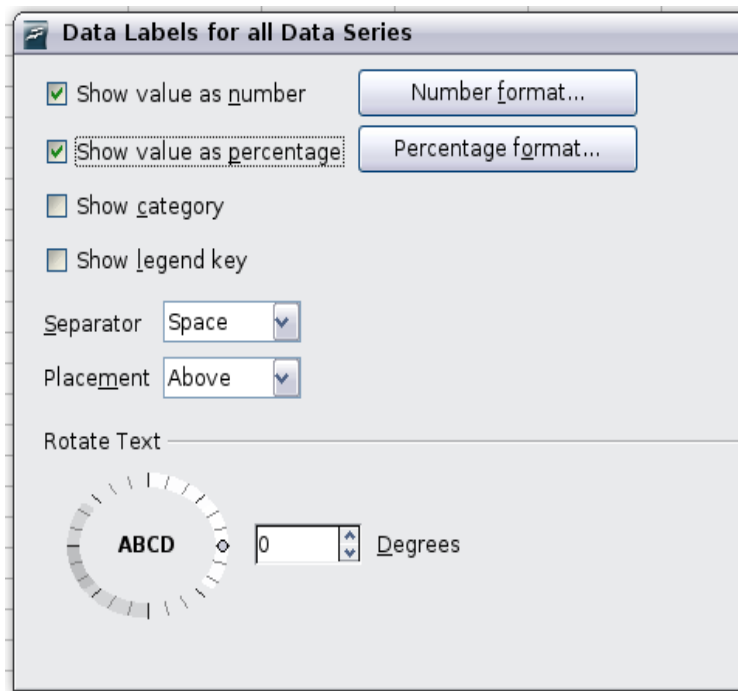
Data Labels for all Data Series

Show value as number

Number format...

Show value as percentage

Percentage format...

Show category

Show legend key

Separator Space

Placement Above

Rotate Text

ABCD

0

Degrees